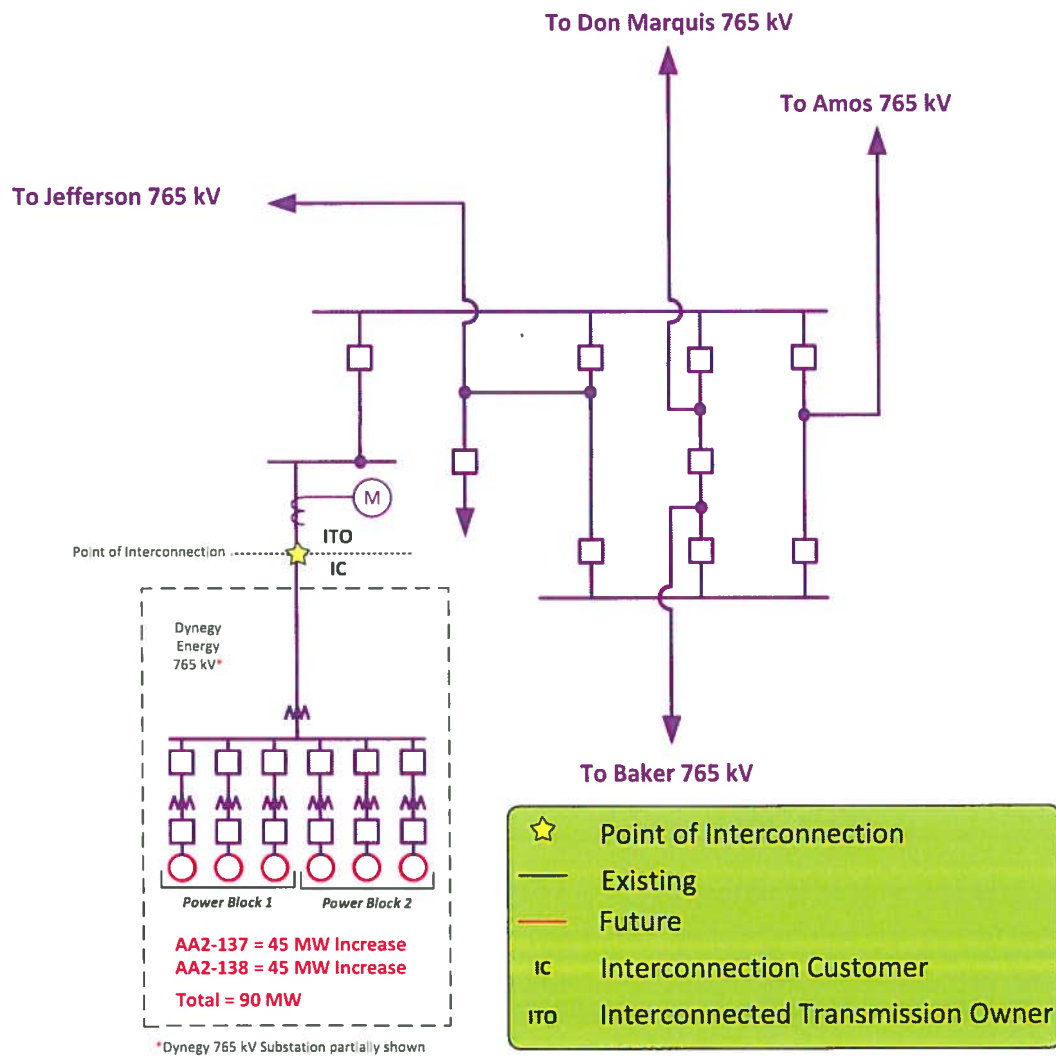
To Don Marquis 765 kV

To Amos 765 kV

To Jefferson 765 kV

M

ITO

Point of Interconnection

IC

Dynegy Energy 765 kV*

To Baker 765 kV

Power Block 1

Power Block 2

AA2-137 = 45 MW Increase
AA2-138 = 45 MW Increase

Total = 90 MW

*Dynegy 765 kV Substation partially shown

Point of Interconnection

Existing

Future

IC Interconnection Customer

ITO Interconnected Transmission Owner